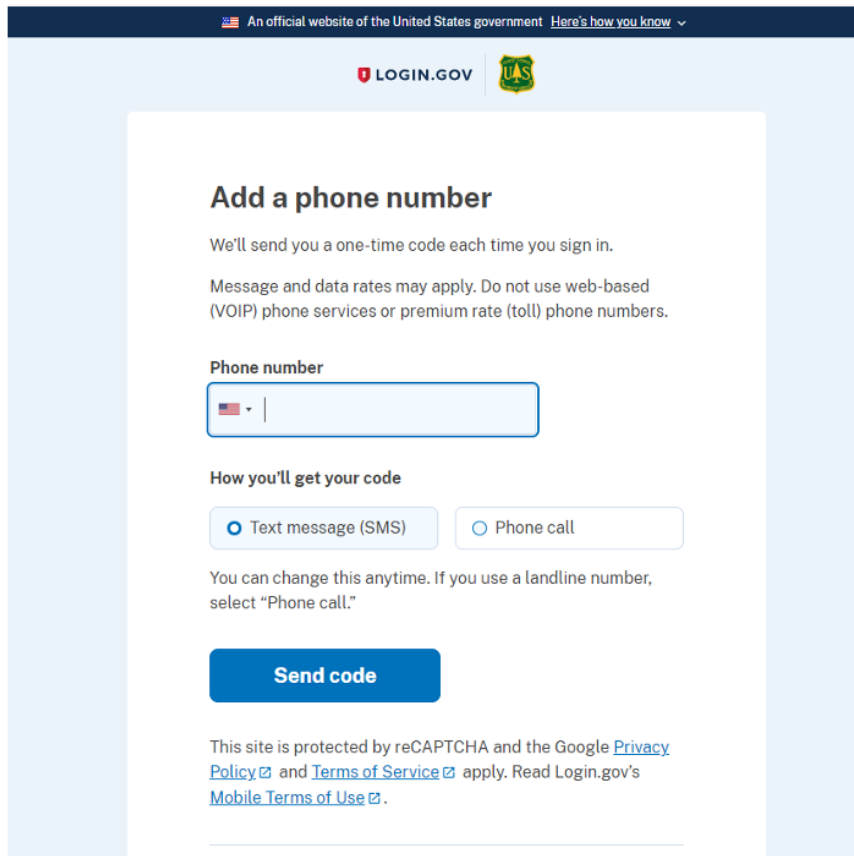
An official website of the United States government Here's how you know

LOGIN.GOV

US

Add a phone number

We'll send you a one-time code each time you sign in.

Message and data rates may apply. Do not use web-based (VOIP) phone services or premium rate (toll) phone numbers.

Phone number

How you'll get your code

Text message (SMS)

Phone call

You can change this anytime. If you use a landline number, select "Phone call."

Send code

This site is protected by reCAPTCHA and the Google Privacy Policy and Terms of Service apply. Read Login.gov's Mobile Terms of Use.